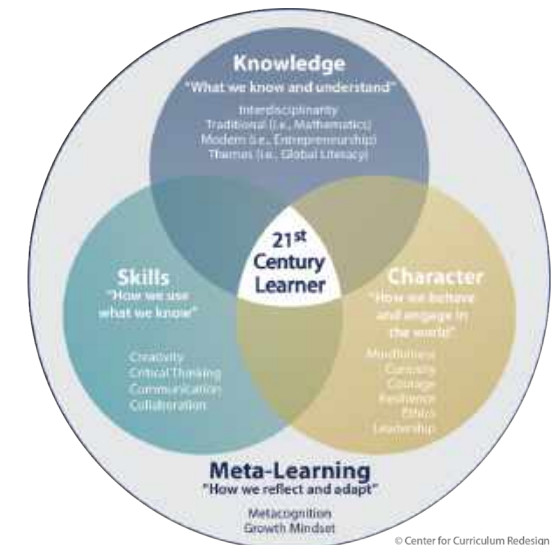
Knowledge
"What we know and understand"
Interdisciplinarity
Traditional (i.e., Mathematics)
Modern (i.e., Entrepreneurship)
Themes (i.e., Global Literacy)

Skills
"How we use what we know"
Creativity
Critical Thinking
Communication
Collaboration

21st Century Learner

Character
"How we behave and engage in the world"
Mindfulness
Curiosity
Courage
Resilience
Ethics
Leadership

Meta-Learning
"How we reflect and adapt"
Metacognition
Growth Mindset

© Center for Curriculum Redesign